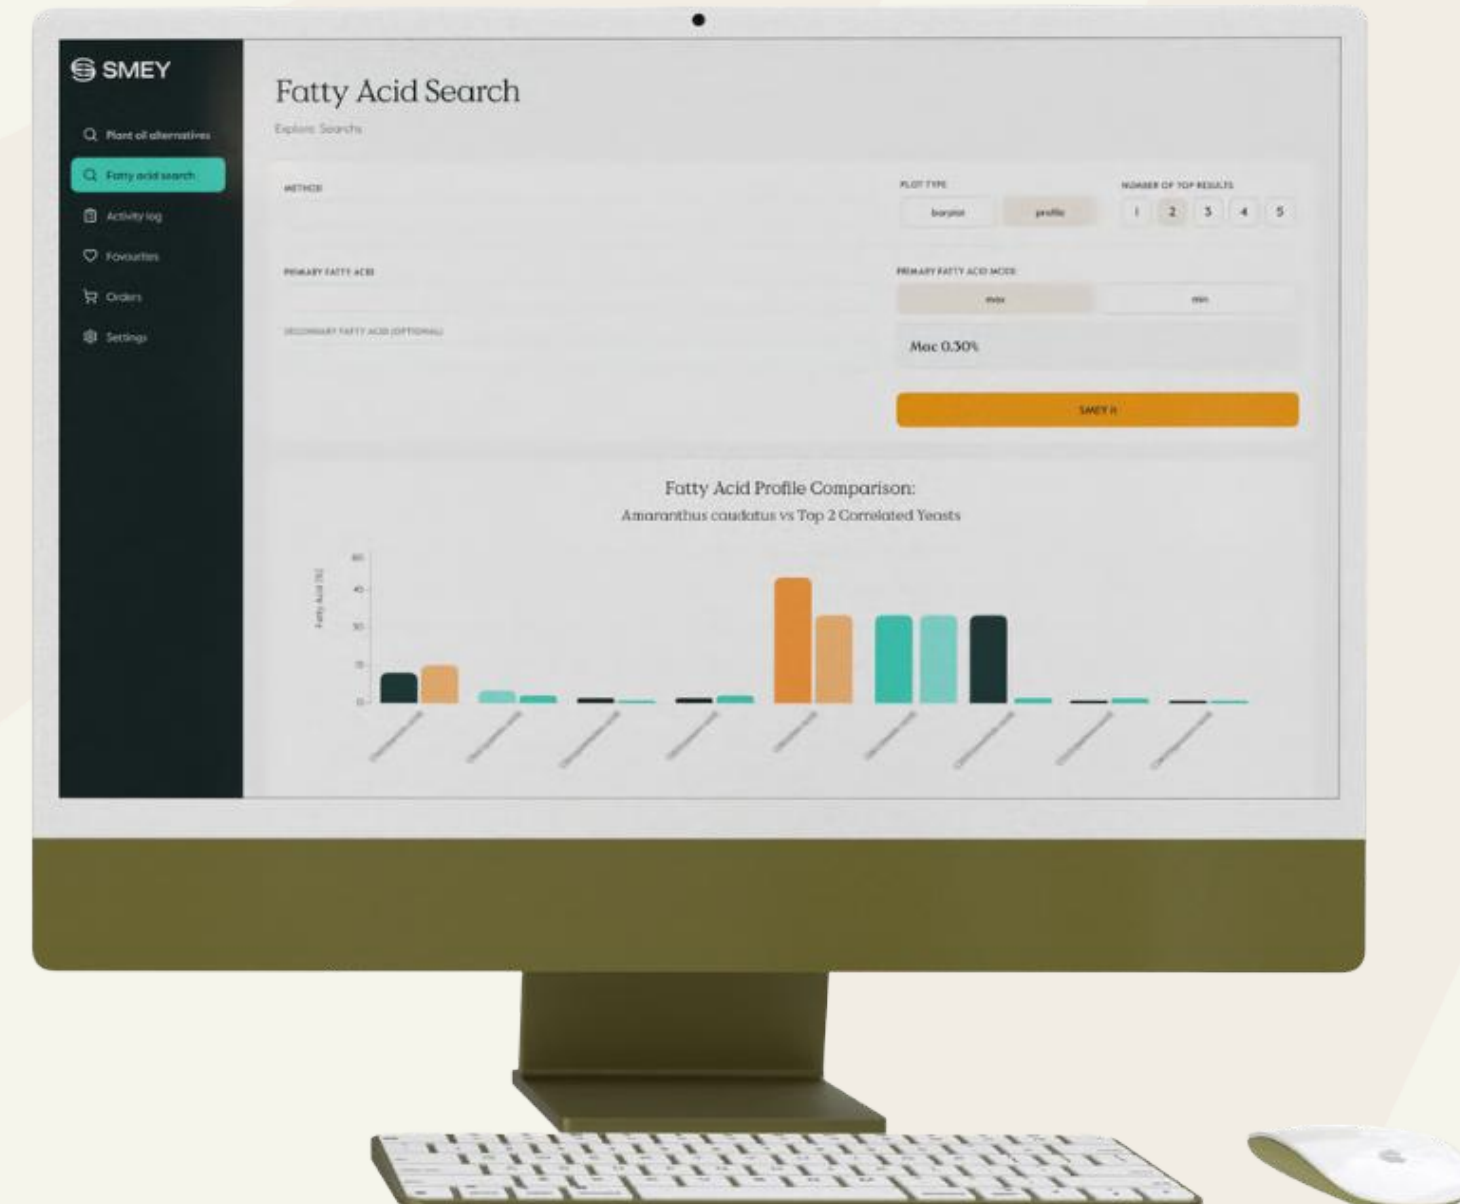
SMEY

Plant oil alternatives
Fatty acid search
Activity log
Favourites
Orders
Settings

Fatty Acid Search

Explore Search

METHOD

PLOT TYPE
barplot
profile

NUMBER OF TOP RESULTS
1
2
3
4
5

PRIMARY FATTY ACID

PRIMARY FATTY ACID MODE
max
min

SECONDARY FATTY ACID (OPTIONAL)

Mac 0.30%

SMEY it

Fatty Acid Profile Comparison:
Amaranthus caudatus vs Top 2 Correlated Yeasts

Fatty Acid (%)
60
45
30
15
0

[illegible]